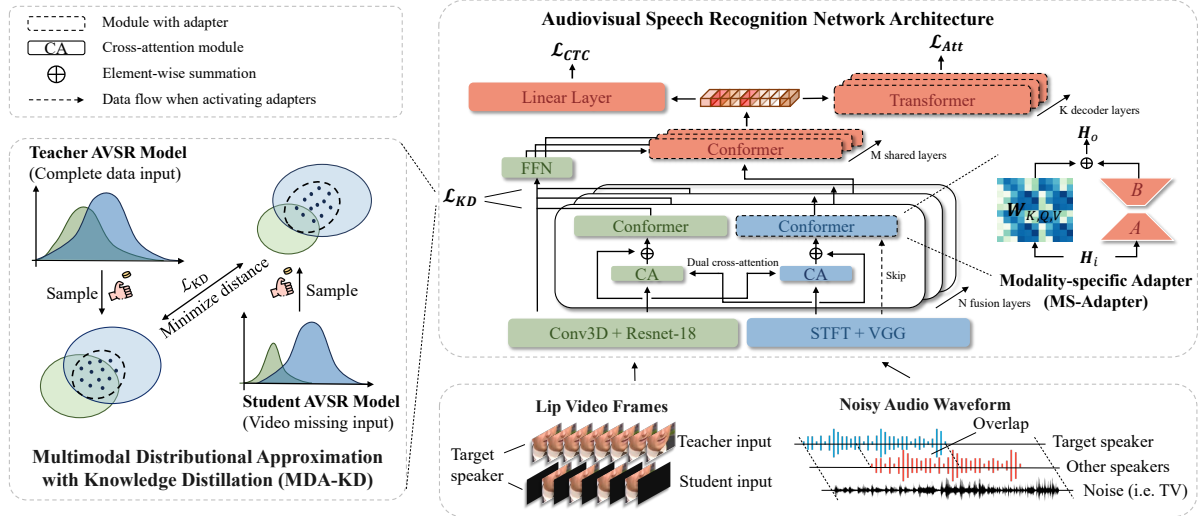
Module with adapter
CA Cross-attention module
$\oplus$ Element-wise summation
Data flow when activating adapters

Teacher AVSR Model
(Complete data input)

Sample

$\mathcal{L}_{KD}$
Minimize distance

Sample

Student AVSR Model
(Video missing input)

Multimodal Distributional Approximation with Knowledge Distillation (MDA-KD)

Audiovisual Speech Recognition Network Architecture

$\mathcal{L}_{CTC}$

$\mathcal{L}_{Att}$

Linear Layer

Transformer

K decoder layers

Conformer

M shared layers

$H_o$

FFN

$\mathcal{L}_{KD}$

Conformer

Conformer

$W_{K,Q,V}$

B

A

$H_i$

Dual cross-attention

CA

CA

Skip

Modality-specific Adapter (MS-Adapter)

N fusion layers

Conv3D + Resnet-18

STFT + VGG

Lip Video Frames

Teacher input

Target speaker

Student input

Noisy Audio Waveform

Overlap

Target speaker

Other speakers

Noise (i.e. TV)